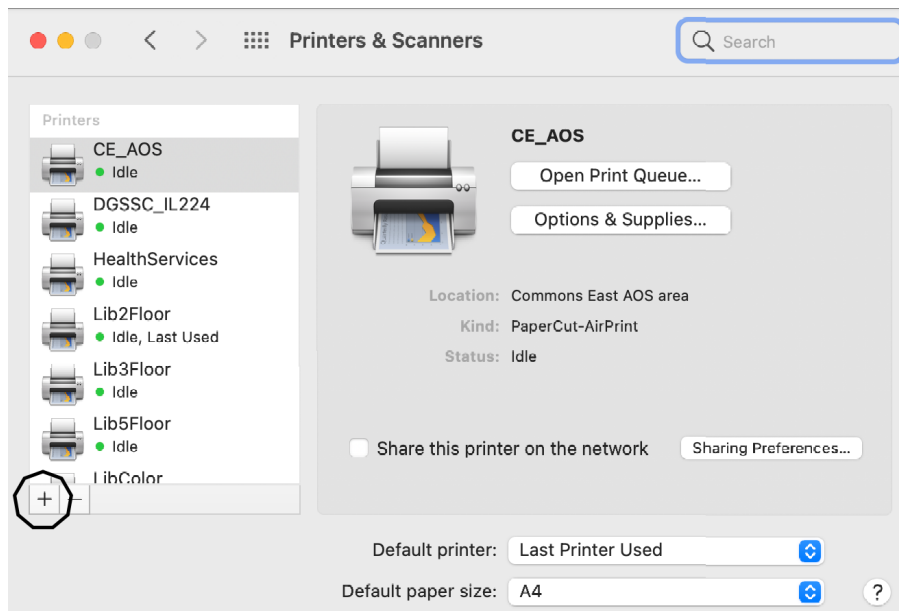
Printers & Scanners

Search

Printers

CE_AOS
Idle

DGSSC_IL224
Idle

HealthServices
Idle

Lib2Floor
Idle, Last Used

Lib3Floor
Idle

Lib5Floor
Idle

LibColor

+ −

CE_AOS

Open Print Queue...

Options & Supplies...

Location: Commons East AOS area

Kind: PaperCut-AirPrint

Status: Idle

Share this printer on the network

Sharing Preferences...

Default printer: Last Printer Used

Default paper size: A4

?